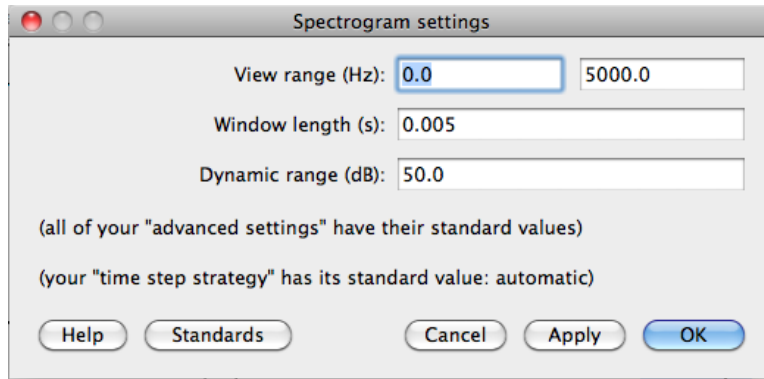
Spectrogram settings

View range (Hz): 0.0 5000.0

Window length (s): 0.005

Dynamic range (dB): 50.0

(all of your "advanced settings" have their standard values)

(your "time step strategy" has its standard value: automatic)

Help Standards Cancel Apply OK